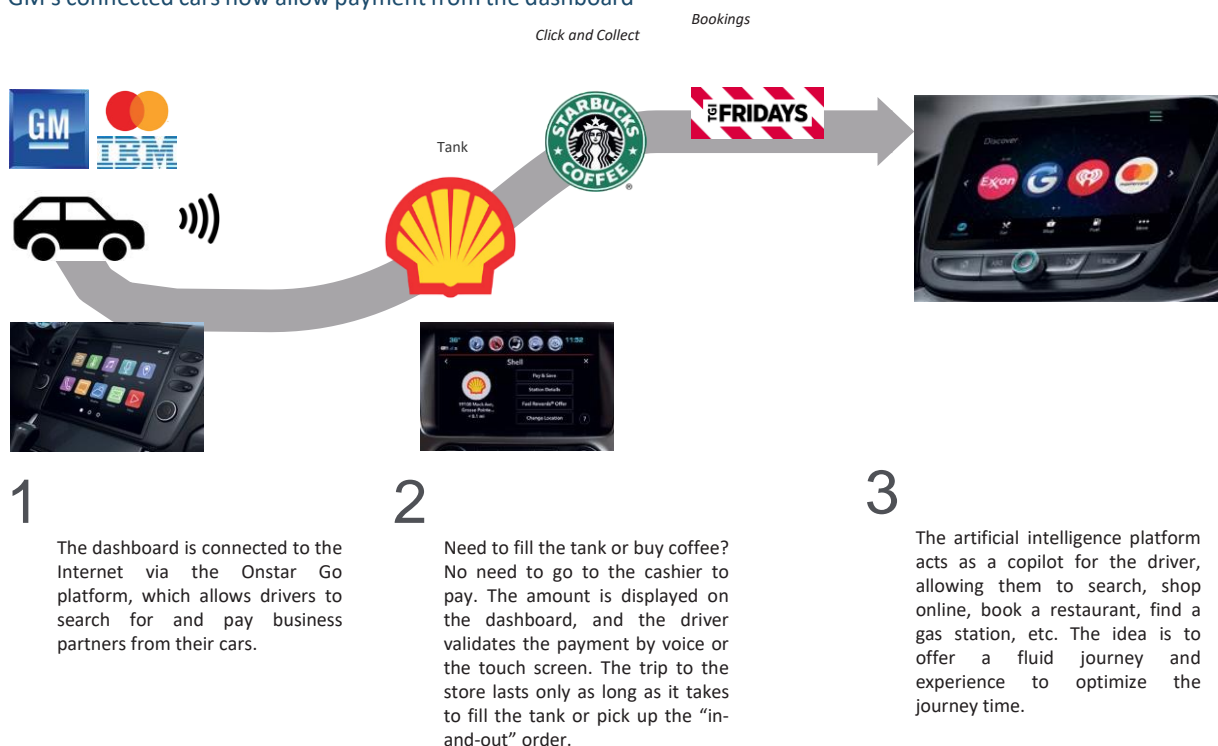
GM's connected cars now allow payment from the dashboard

Bookings

Click and Collect

GM

IBM

Tank

STARBUCKS COFFEE

TGI FRIDAYS

Discover

Exxon

36° 11:32

Shell

Pay & Save

Station Details

Fuel Rewards® Offer

Change Location

1

The dashboard is connected to the Internet via the Onstar Go platform, which allows drivers to search for and pay business partners from their cars.

2

Need to fill the tank or buy coffee? No need to go to the cashier to pay. The amount is displayed on the dashboard, and the driver validates the payment by voice or the touch screen. The trip to the store lasts only as long as it takes to fill the tank or pick up the "in-and-out" order.

3

The artificial intelligence platform acts as a copilot for the driver, allowing them to search, shop online, book a restaurant, find a gas station, etc. The idea is to offer a fluid journey and experience to optimize the journey time.